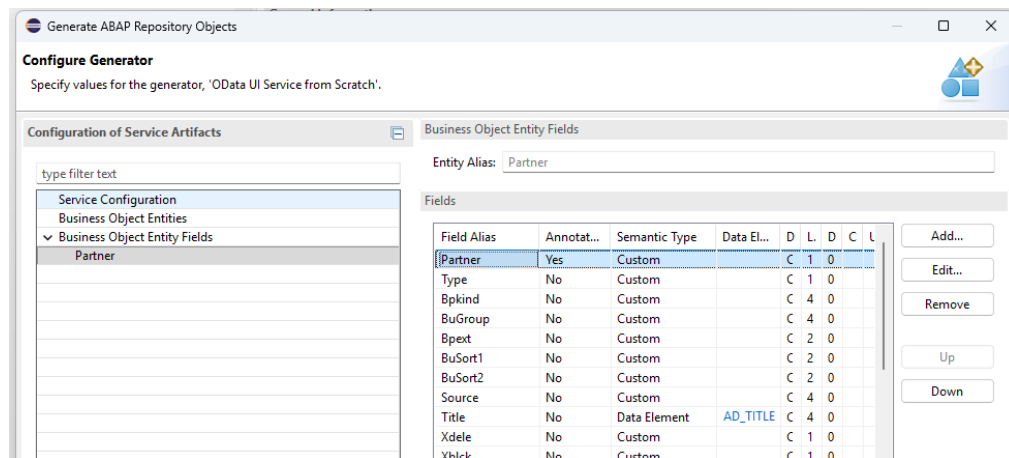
Generate ABAP Repository Objects

Configure Generator
Specify values for the generator, 'OData UI Service from Scratch'.

Configuration of Service Artifacts

type filter text

Service Configuration
Business Object Entities
Business Object Entity Fields
Partner

Business Object Entity Fields

Entity Alias: Partner

Fields

| Field Alias | Annotat... | Semantic Type | Data El... | D | L. | D | C | L |
|---|---|---|---|---|---|---|---|---|
| Partner | Yes | Custom | | C | 1 | 0 | | |
| Type | No | Custom | | C | 1 | 0 | | |
| Bpkind | No | Custom | | C | 4 | 0 | | |
| BuGroup | No | Custom | | C | 4 | 0 | | |
| Bpext | No | Custom | | C | 2 | 0 | | |
| BuSort1 | No | Custom | | C | 2 | 0 | | |
| BuSort2 | No | Custom | | C | 2 | 0 | | |
| Source | No | Custom | | C | 4 | 0 | | |
| Title | No | Data Element | AD_TITLE | C | 4 | 0 | | |
| Xdele | No | Custom | | C | 1 | 0 | | |
| Xblck | No | Custom | | C | 1 | 0 | | |

Add...
Edit...
Remove
Up
Down